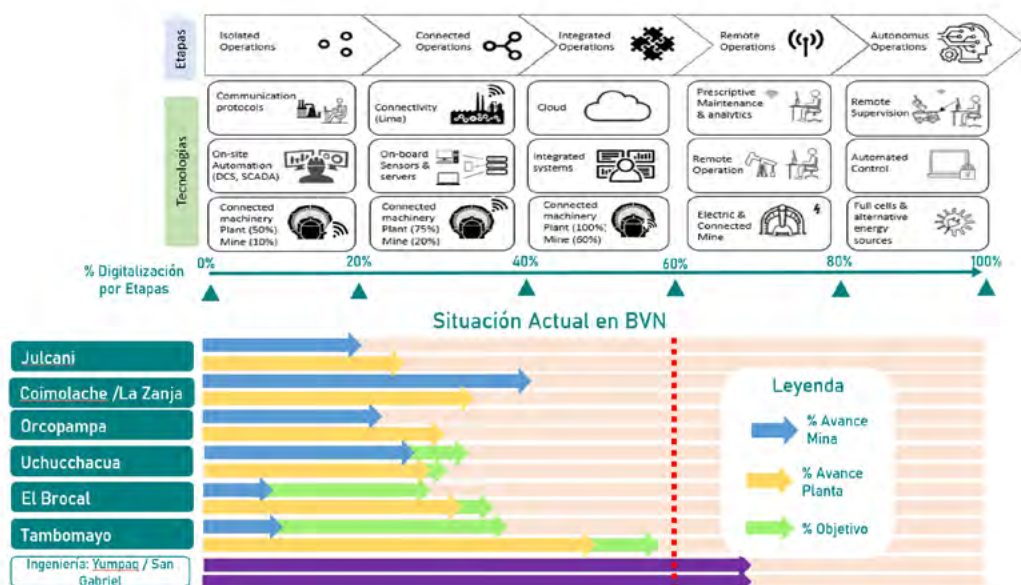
Etapas

Isolated Operations

Connected Operations

Integrated Operations

Remote Operations

Autonomus Operations

Tecnologías

Communication protocols

Connectivity (Lima)

Cloud

Prescriptive Maintenance & analytics

Remote Supervision

On-site Automation (DCS, SCADA)

On-board Sensors & servers

Integrated systems

Remote Operation

Automated Control

Connected machinery Plant (50%) Mine (10%)

Connected machinery Plant (75%) Mine (20%)

Connected machinery Plant (100%) Mine (60%)

Electric & Connected Mine

Full cells & alternative energy sources

% Digitalización por Etapas

0%

20%

40%

60%

80%

100%

Situación Actual en BVN

Julcani

Coimolache /La Zanja

Orcopampa

Uchucchacua

El Brocal

Tambomayo

Ingeniería: Yumpag / San Gabriel

Leyenda

% Avance Mina

% Avance Planta

% Objetivo